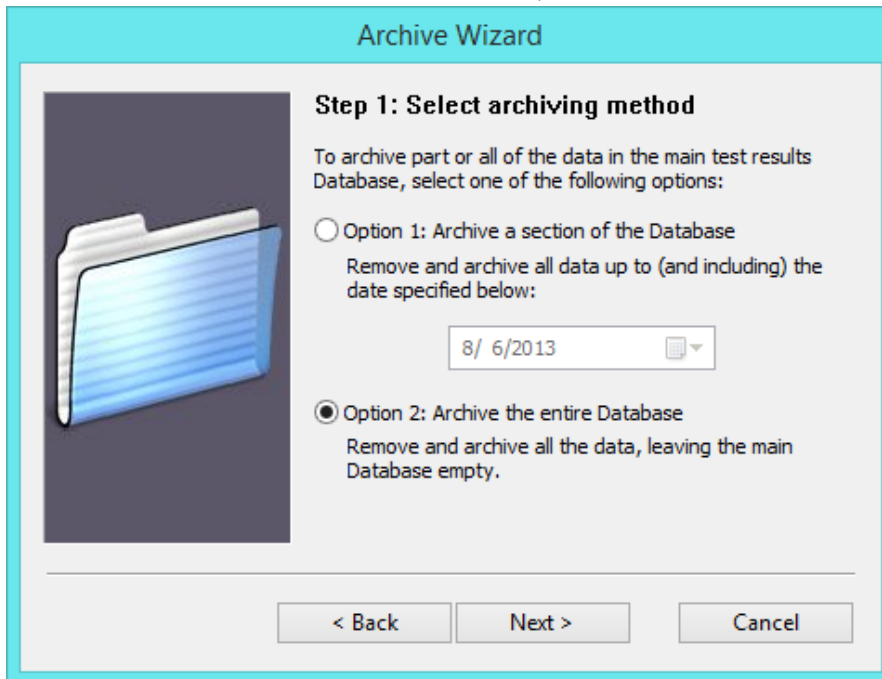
Archive Wizard

Step 1: Select archiving method

To archive part or all of the data in the main test results Database, select one of the following options:

Option 1: Archive a section of the Database

Remove and archive all data up to (and including) the date specified below:

8/ 6/2013

Option 2: Archive the entire Database

Remove and archive all the data, leaving the main Database empty.

< Back
Next >
Cancel